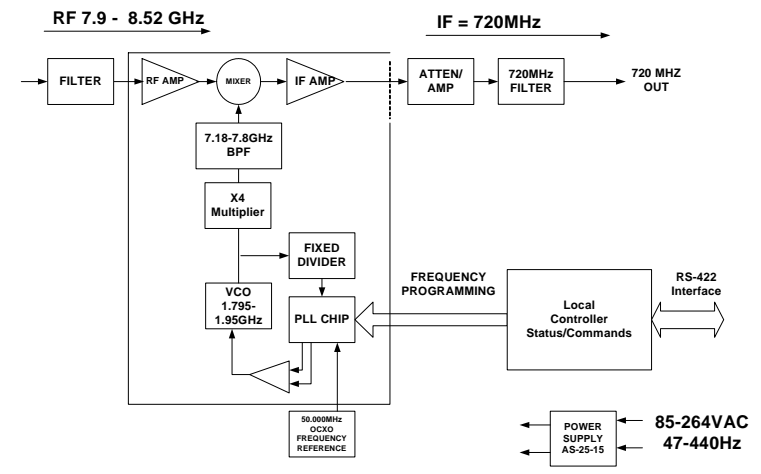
RF 7.9 - 8.52 GHz

IF = 720MHz

FILTER

RF AMP

MIXER

IF AMP

ATTEN/ AMP

720MHz FILTER

720 MHZ OUT

7.18-7.8GHz BPF

X4 Multiplier

FIXED DIVIDER

VCO 1.795-1.95GHz

PLL CHIP

FREQUENCY PROGRAMMING

Local Controller Status/Commands

RS-422 Interface

50.000MHz OCXO FREQUENCY REFERENCE

POWER SUPPLY AS-25-15

85-264VAC
47-440Hz